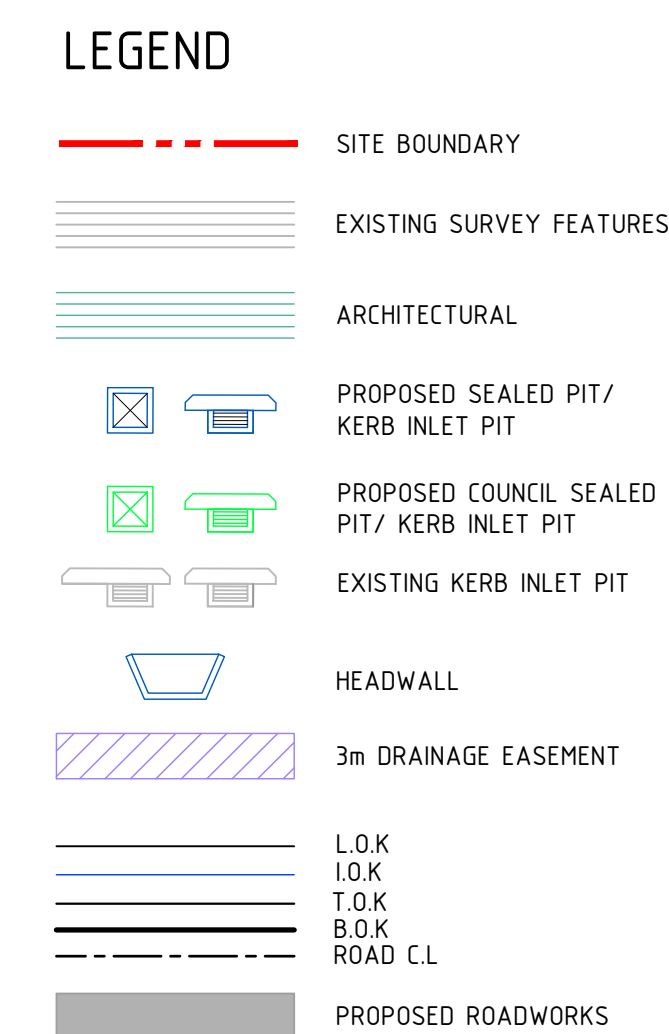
LEGEND

SITE BOUNDARY

EXISTING SURVEY FEATURES

ARCHITECTURAL

PROPOSED SEALED PIT/ KERB INLET PIT

PROPOSED COUNCIL SEALED PIT/ KERB INLET PIT

EXISTING KERB INLET PIT

HEADWALL

3m DRAINAGE EASEMENT

L.O.K
I.O.K
T.O.K
B.O.K
ROAD C.L

PROPOSED ROADWORKS